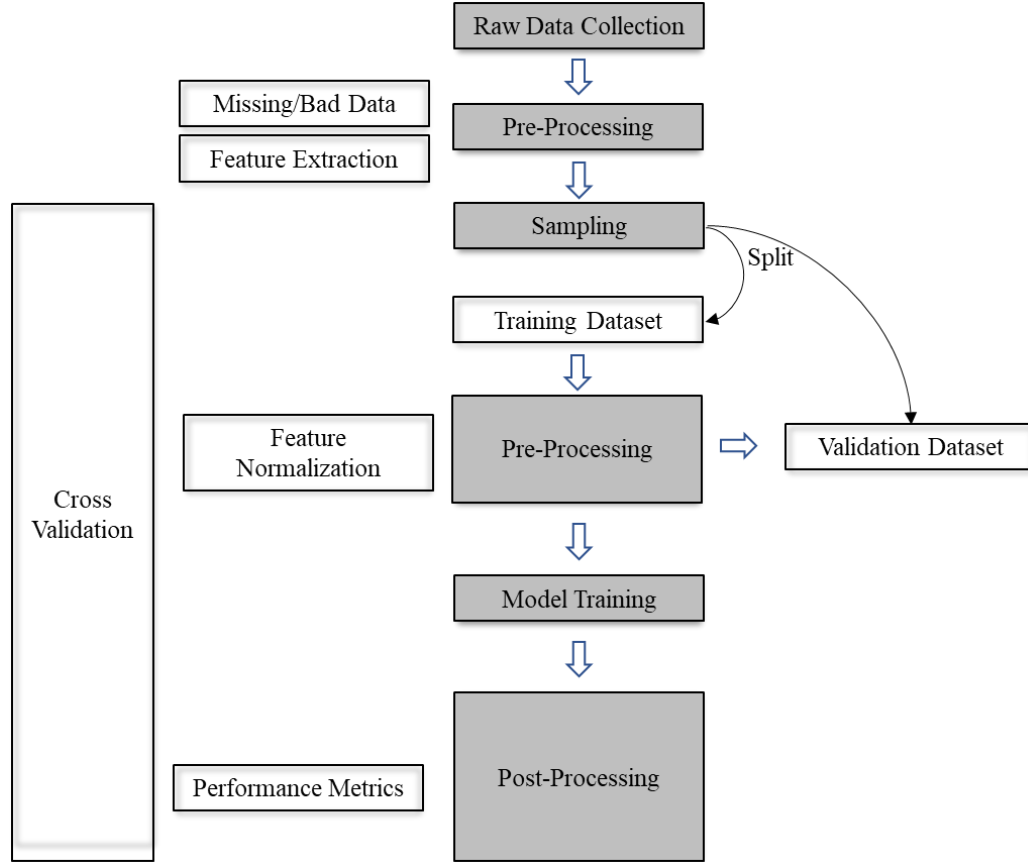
Raw Data Collection

Missing/Bad Data

Pre-Processing

Feature Extraction

Sampling

Split

Training Dataset

Cross Validation

Feature Normalization

Pre-Processing

Validation Dataset

Model Training

Performance Metrics

Post-Processing